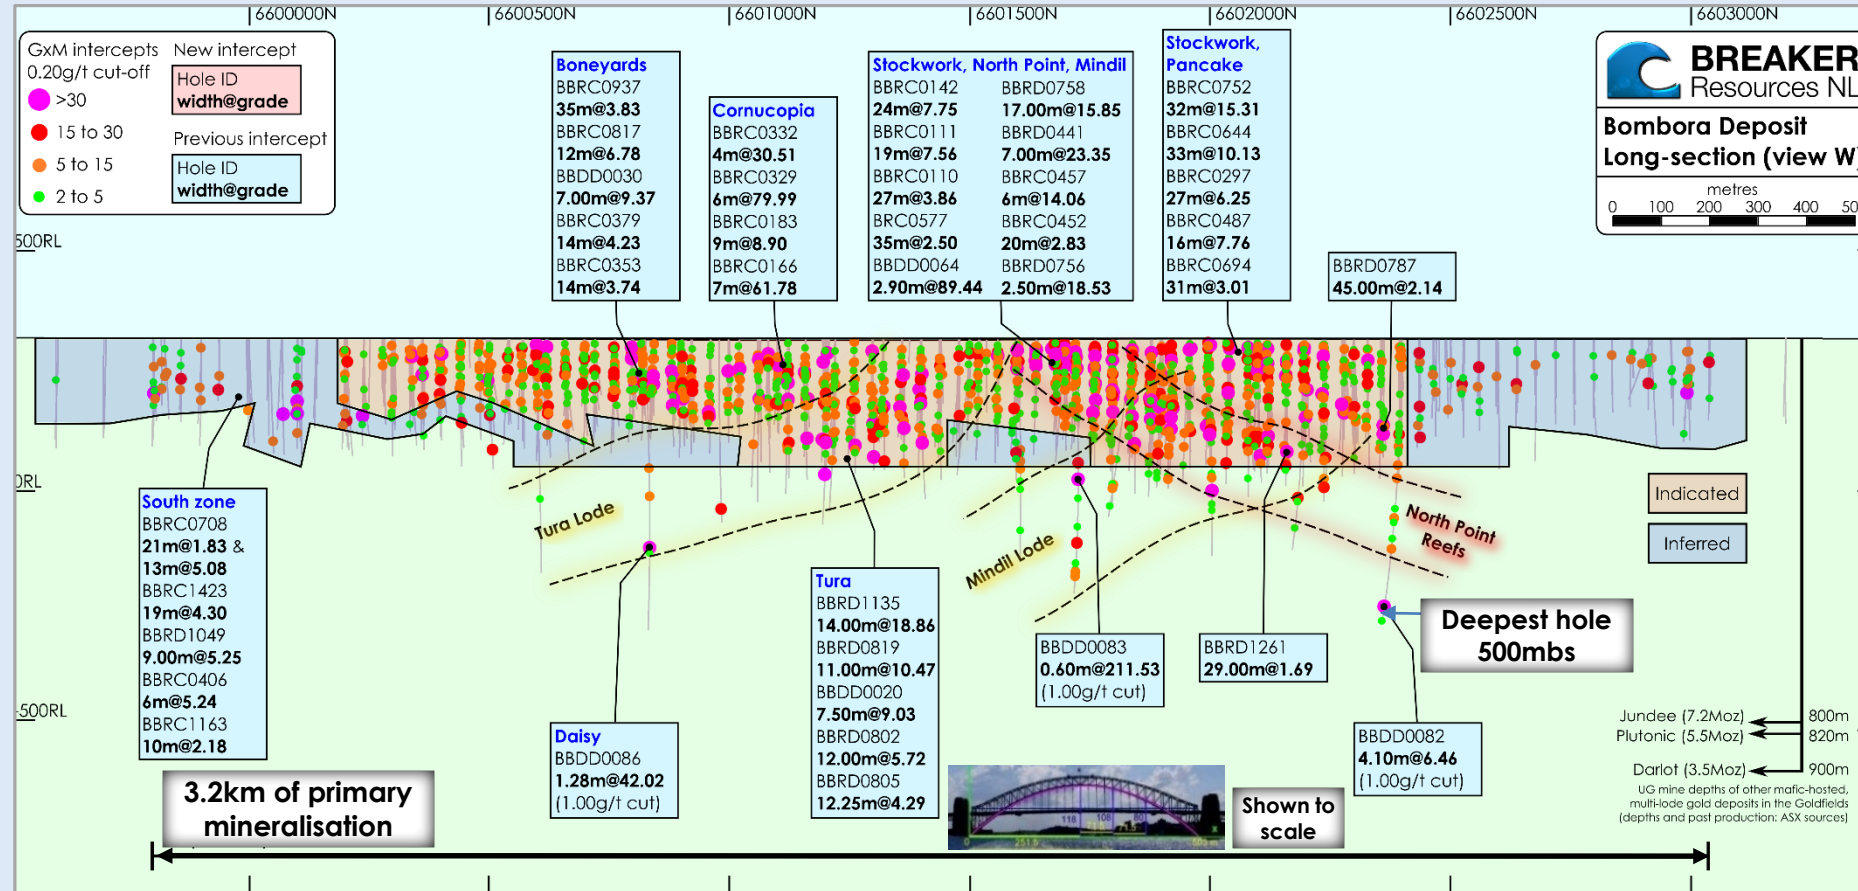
6600000N 6600500N 6601000N 6601500N 6602000N 6602500N 6603000N

GxM intercepts 0.20g/t cut-off
>30
15 to 30
5 to 15
2 to 5

New intercept
Hole ID
width@grade

Previous intercept
Hole ID
width@grade

BREAKER Resources NL
Bombora Deposit
Long-section (view W

metres
0 100 200 300 400 50

500RL
0RL
-500RL

Boneyards
BBRC0937
35m@3.83
BBRC0817
12m@6.78
BBDD0030
7.00m@9.37
BBRC0379
14m@4.23
BBRC0353
14m@3.74

Cornucopia
BBRC0332
4m@30.51
BBRC0329
6m@79.99
BBRC0183
9m@8.90
BBRC0166
7m@61.78

Stockwork, North Point, Mindil
BBRC0142
24m@7.75
BBRC0111
19m@7.56
BBRC0110
27m@3.86
BRC0577
35m@2.50
BBDD0064
2.90m@89.44
BBRD0758
17.00m@15.85
BBRD0441
7.00m@23.35
BBRC0457
6m@14.06
BBRC0452
20m@2.83
BBRD0756
2.50m@18.53

Stockwork, Pancake
BBRC0752
32m@15.31
BBRC0644
33m@10.13
BBRC0297
27m@6.25
BBRC0487
16m@7.76
BBRC0694
31m@3.01

BBRD0787
45.00m@2.14

South zone
BBRC0708
21m@1.83 &
13m@5.08
BBRC1423
19m@4.30
BBRD1049
9.00m@5.25
BBRC0406
6m@5.24
BBRC1163
10m@2.18

Tura Lode
Mindil Lode
North Point Reefs

Indicated
Inferred

Tura
BBRD1135
14.00m@18.86
BBRD0819
11.00m@10.47
BBDD0020
7.50m@9.03
BBRD0802
12.00m@5.72
BBRD0805
12.25m@4.29

BBDD0083
0.60m@211.53
(1.00g/t cut)

BBRD1261
29.00m@1.69

Deepest hole 500mbs

Daisy
BBDD0086
1.28m@42.02
(1.00g/t cut)

BBDD0082
4.10m@6.46
(1.00g/t cut)

Jundee (7.2Moz) 800m
Plutonic (5.5Moz) 820m
Darlot (3.5Moz) 900m
UG mine depths of other mafic-hosted, multi-lode gold deposits in the Goldfields (depths and past production: ASX sources)

3.2km of primary mineralisation

Shown to scale